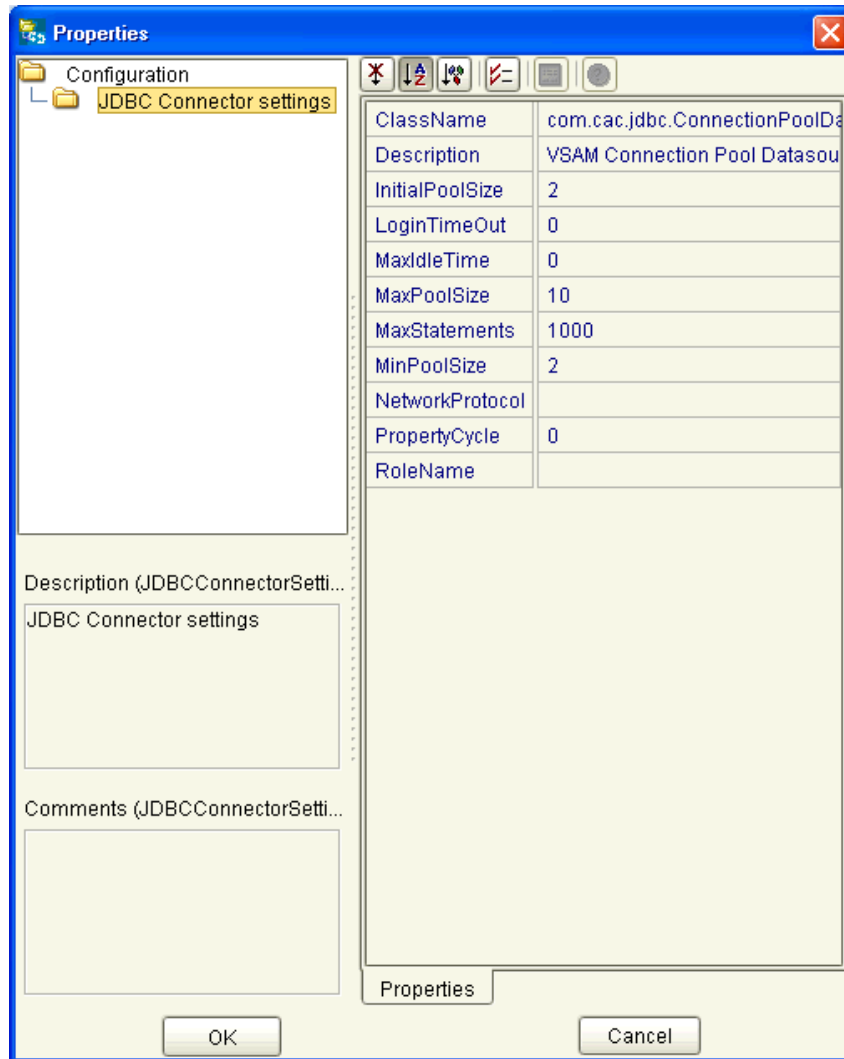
Properties

Configuration
JDBC Connector settings

| | |
|---|---|
| ClassName | com.cac.jdbc.ConnectionPoolDa |
| Description | VSAM Connection Pool Datasou |
| InitialPoolSize | 2 |
| LoginTimeOut | 0 |
| MaxIdleTime | 0 |
| MaxPoolSize | 10 |
| MaxStatements | 1000 |
| MinPoolSize | 2 |
| NetworkProtocol | |
| PropertyCycle | 0 |
| RoleName | |

Description (JDBCConnectorSetti...
JDBC Connector settings

Comments (JDBCConnectorSetti...

Properties

OK

Cancel